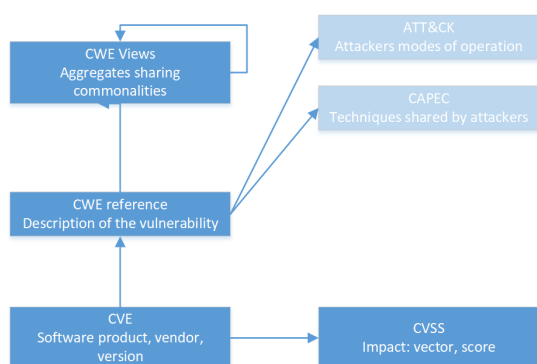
CWE Views
Aggregates sharing commonalities

ATT&CK
Attackers modes of operation

CAPEC
Techniques shared by attackers

CWE reference
Description of the vulnerability

CVE
Software product, vendor, version

CVSS
Impact: vector, score